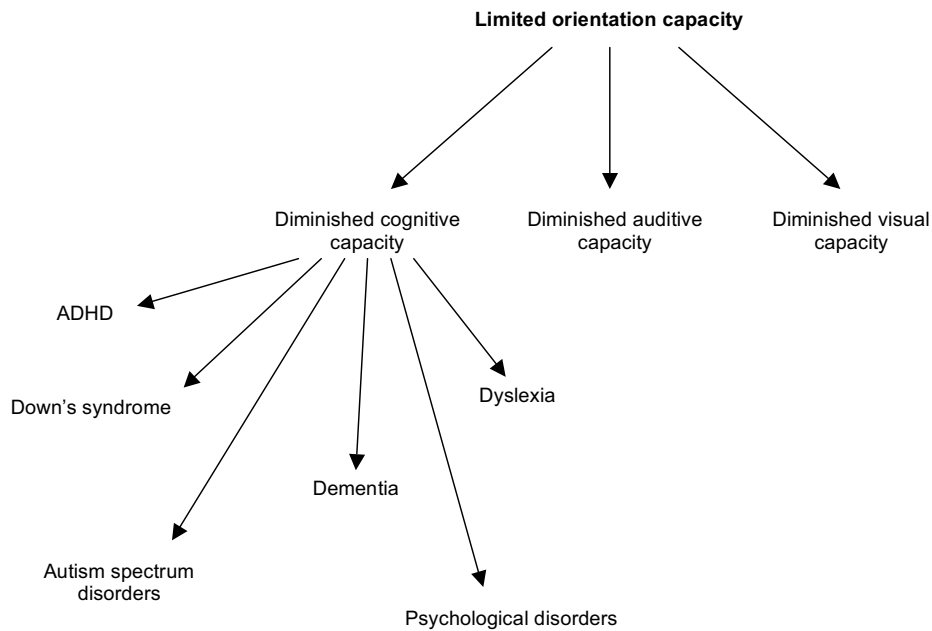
**Limited orientation capacity**

Diminished cognitive capacity

Diminished auditive capacity

Diminished visual capacity

ADHD

Down's syndrome

Dyslexia

Dementia

Autism spectrum disorders

Psychological disorders